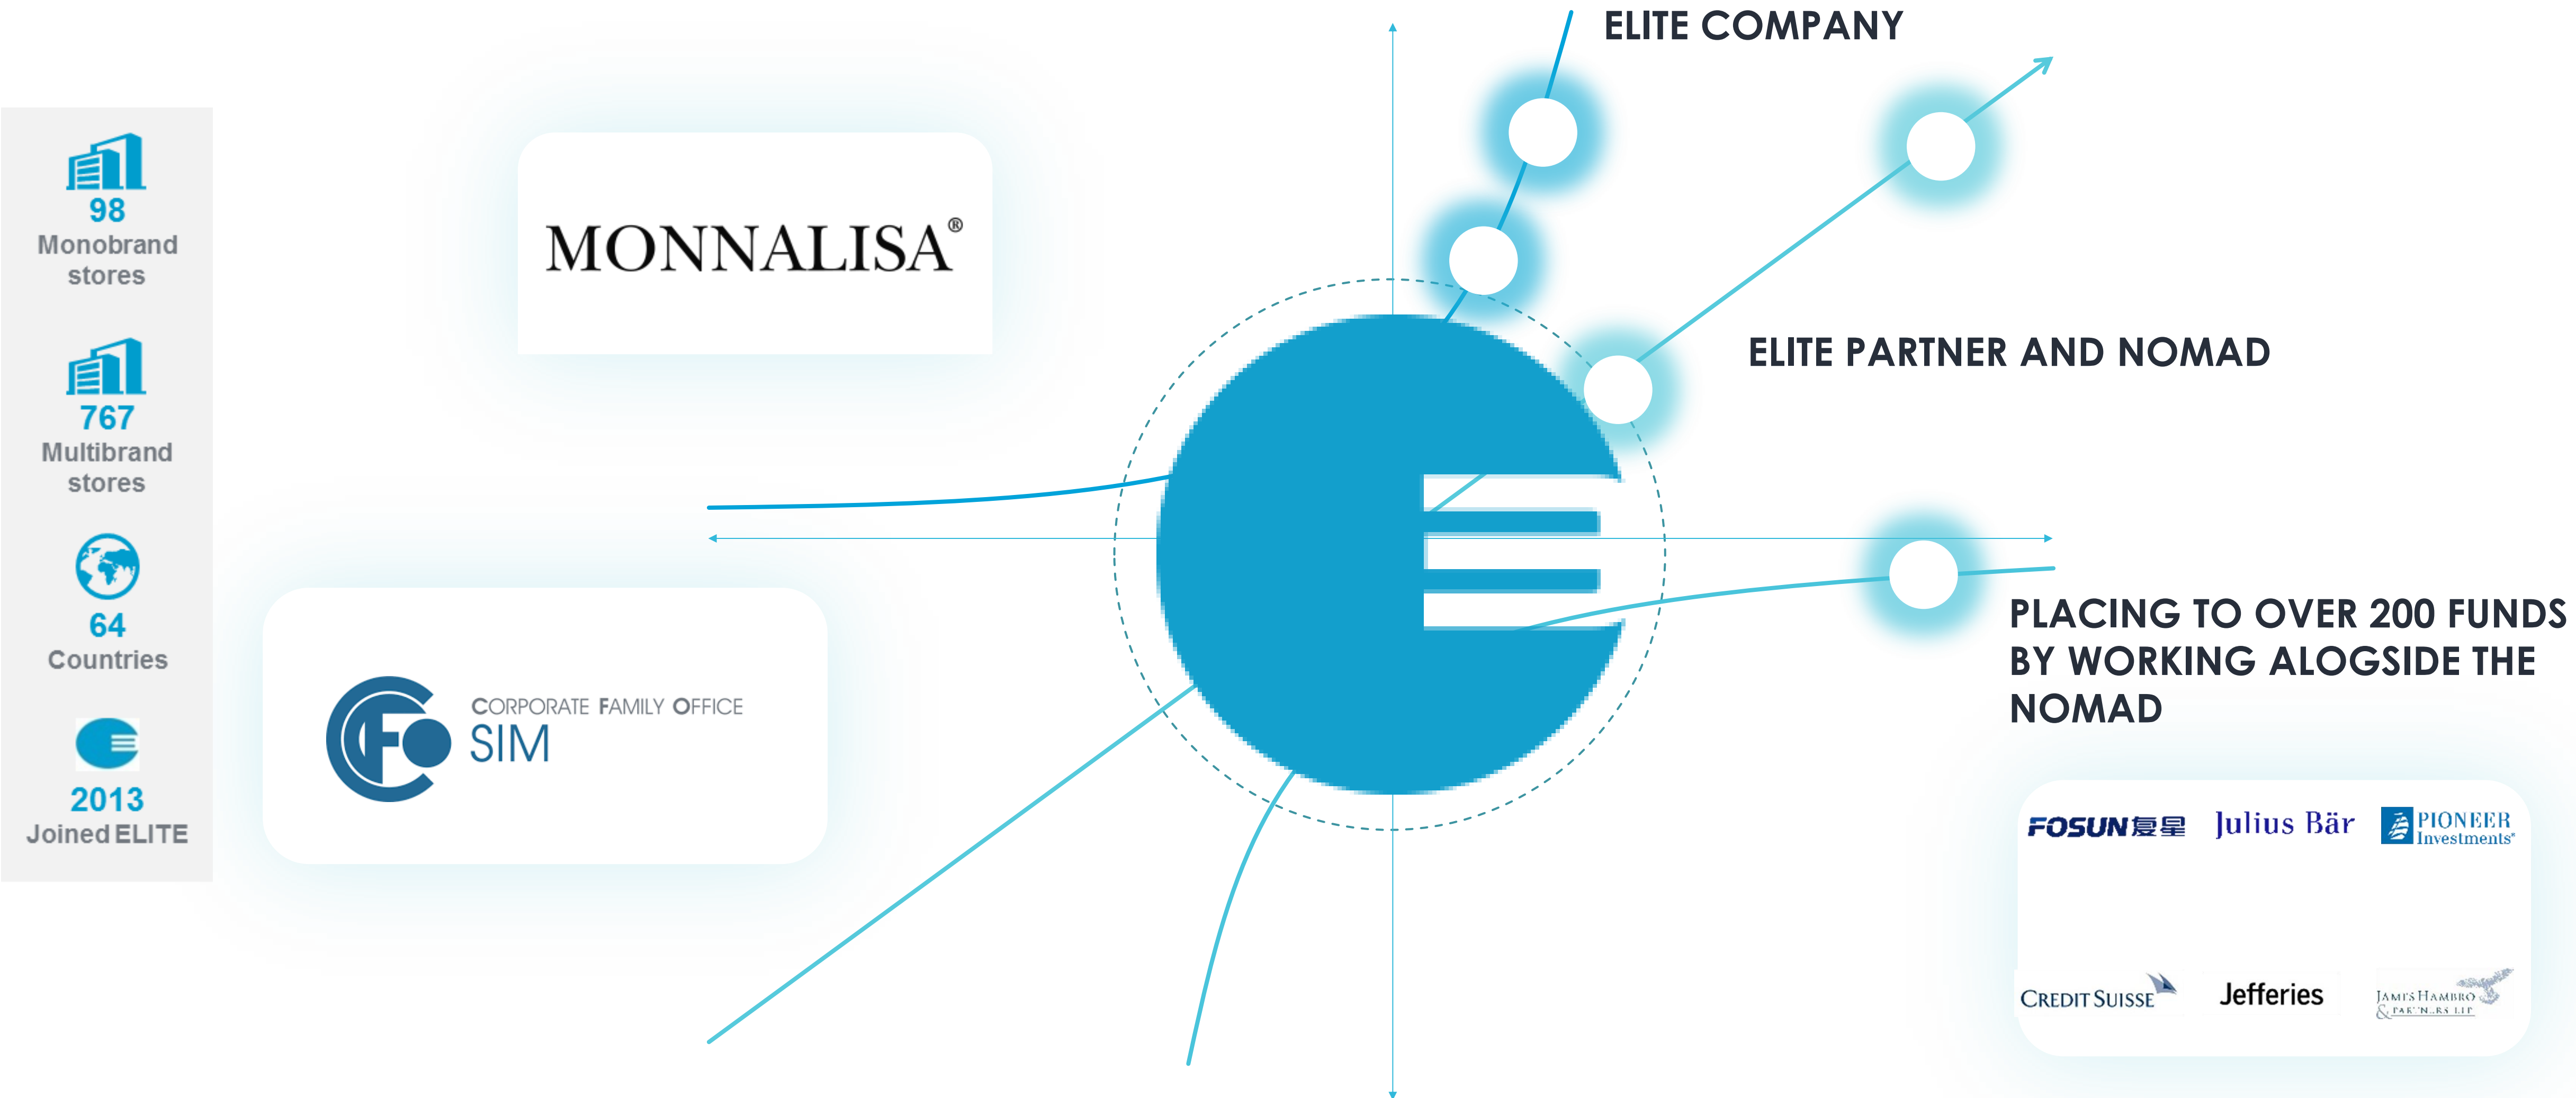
98
Monobrand stores

767
Multibrand stores

64
Countries

2013
Joined ELITE

MONNALISA®

CORPORATE FAMILY OFFICE
SIM

ELITE COMPANY

ELITE PARTNER AND NOMAD

PLACING TO OVER 200 FUNDS BY WORKING ALOGSIDE THE NOMAD

FOSUN 复星
Julius Bär
PIONEER Investments
CREDIT SUISSE
Jefferies
JAMES HAMBRO & PARTNERS LLP